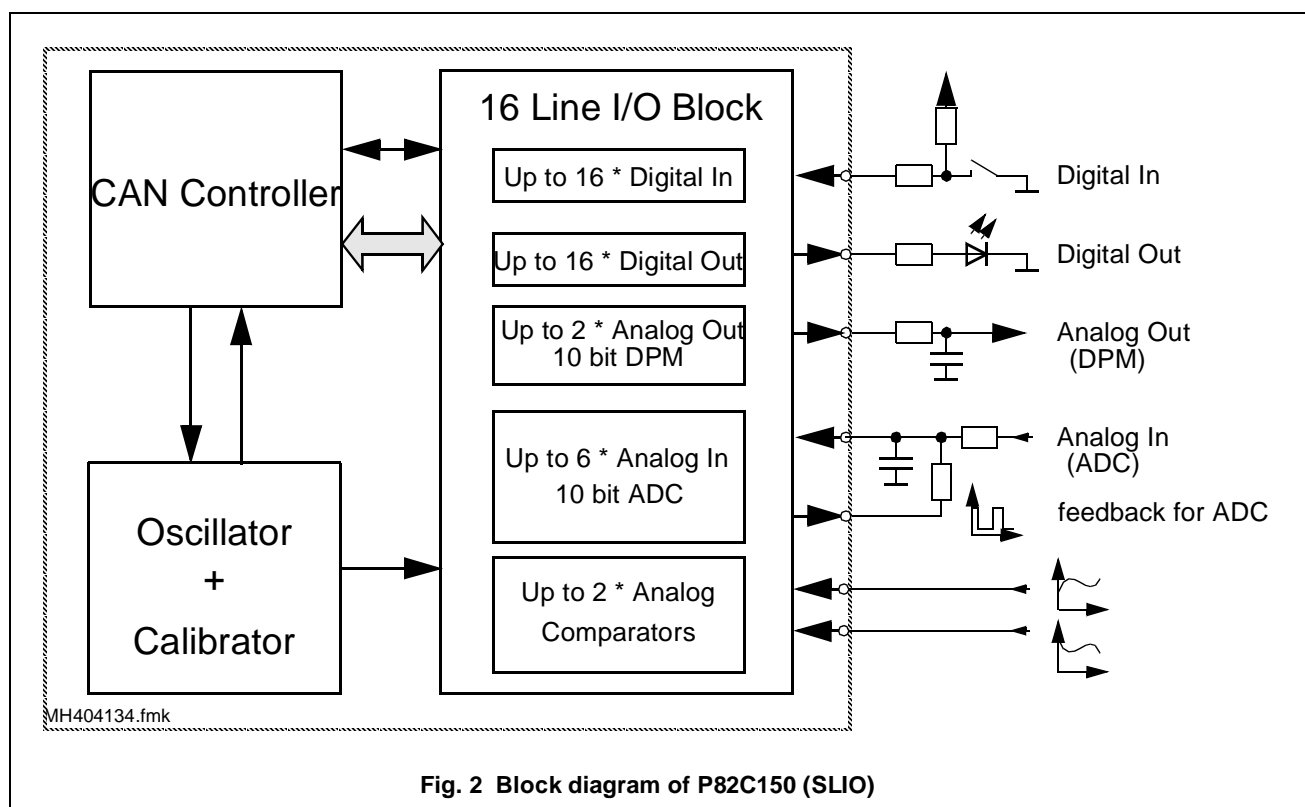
CAN Controller

16 Line I/O Block

Up to 16 * Digital In

Up to 16 * Digital Out

Up to 2 * Analog Out
10 bit DPM

Up to 6 * Analog In
10 bit ADC

Up to 2 * Analog
Comparators

Oscillator
+
Calibrator

Digital In

Digital Out

Analog Out
(DPM)

Analog In
(ADC)

feedback for ADC

MH404134.fmk

Fig. 2 Block diagram of P82C150 (SLIO)